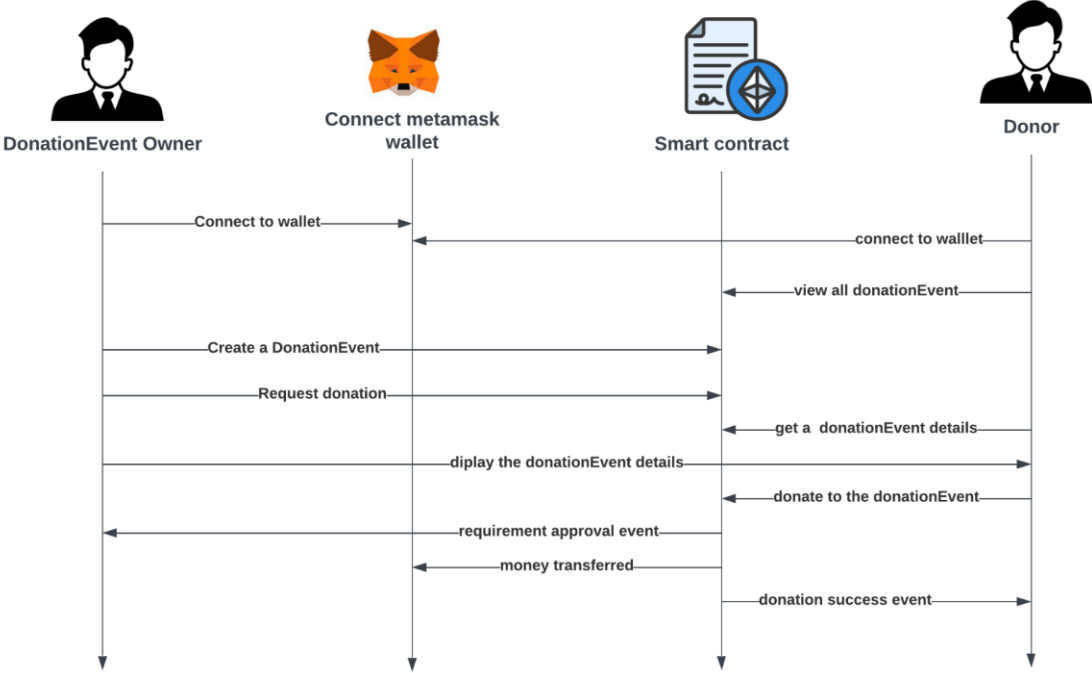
DonationEvent Owner

Connect metamask wallet

Smart contract

Donor

Connect to wallet

connect to walllet

view all donationEvent

Create a DonationEvent

Request donation

get a donationEvent details

diplay the donationEvent details

donate to the donationEvent

requirement approval event

money transferred

donation success event